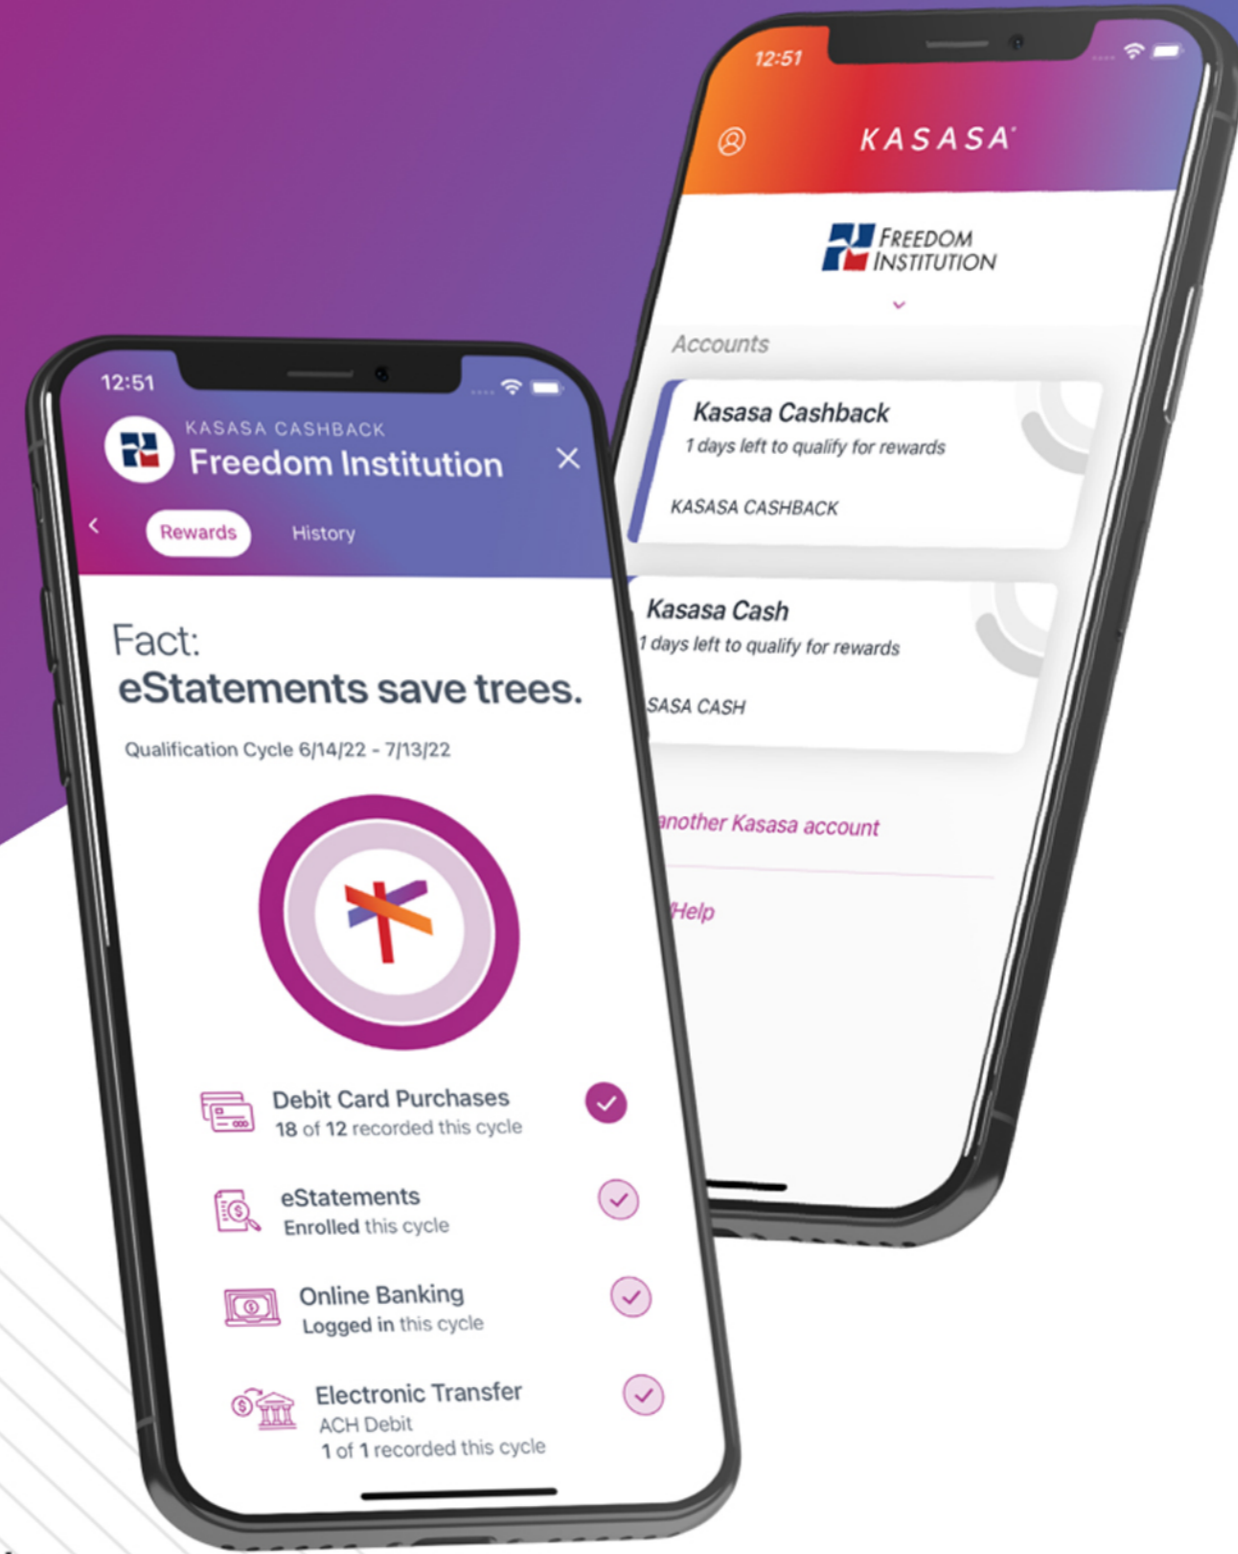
12:51

KASASA

FREEDOM INSTITUTION

Accounts

Kasasa Cashback
1 days left to qualify for rewards
KASASA CASHBACK

Kasasa Cash
1 days left to qualify for rewards
SASA CASH

another Kasasa account

Help

12:51

KASASA CASHBACK
Freedom Institution

Rewards History

Fact:
eStatements save trees.

Qualification Cycle 6/14/22 - 7/13/22

Debit Card Purchases
18 of 12 recorded this cycle

eStatements
Enrolled this cycle

Online Banking
Logged in this cycle

Electronic Transfer
ACH Debit
1 of 1 recorded this cycle